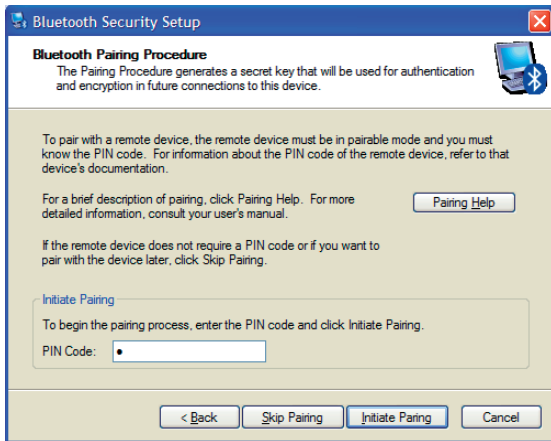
Bluetooth Security Setup

Bluetooth Pairing Procedure

The Pairing Procedure generates a secret key that will be used for authentication and encryption in future connections to this device.

To pair with a remote device, the remote device must be in pairable mode and you must know the PIN code. For information about the PIN code of the remote device, refer to that device's documentation.

For a brief description of pairing, click Pairing Help. For more detailed information, consult your user's manual.

Pairing Help

If the remote device does not require a PIN code or if you want to pair with the device later, click Skip Pairing.

Initiate Pairing

To begin the pairing process, enter the PIN code and click Initiate Pairing.

PIN Code: •

< Back

Skip Pairing

Initiate Paring

Cancel